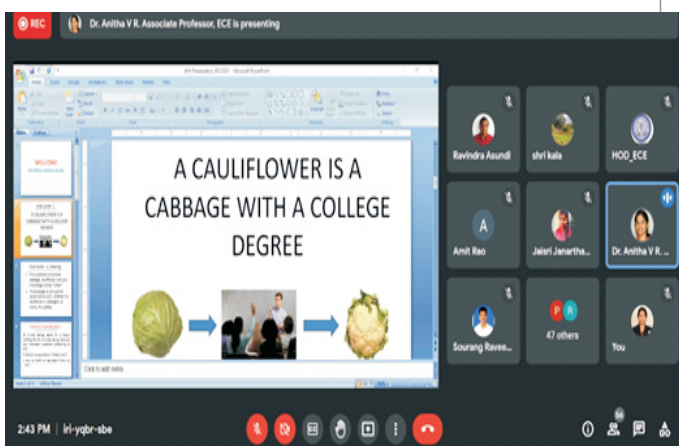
REC

Dr. Anitha V R. Associate Professor, ECE is presenting

A CAULIFLOWER IS A CABBAGE WITH A COLLEGE DEGREE

Click to add notes

Ravindra Asundi

shri kala

HOD_ECE

A

Amit Rao

Jaisri Janartha...

Dr. Anitha V R...

Sourang Ravee...

P R

47 others

You

2:43 PM | iri-yqbr-sbe